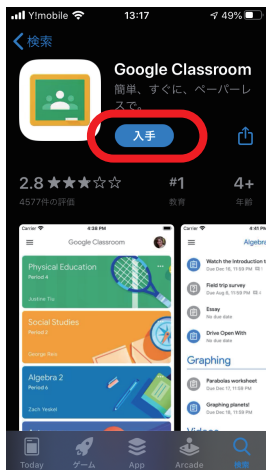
Y!mobile 13:17 49%

検索

Google Classroom
簡単、すぐに、ペーパーレスで。

入手

2.8 ★★★☆☆
4577件の評価

#1
教育

4+
年齢

Carrier 4:36 PM
Google Classroom

Physical Education
Period 4
Justine Tru

Social Studies
Period 2
George Rios

Algebra 2
Period 6
Zach Yeakel

Carrier 4:41 PM
Algebr

Watch the introduction t
Due Dec 16, 11:55 PM

Field trip survey
No due date

Essay
No due date

Drive Open With
Due Dec 15, 11:55 PM

Graphing

Parabolas worksheet
Due Dec 16, 11:55 PM

Graphing planets!
Due Dec 16, 11:55 PM

Videos

Today
ゲーム
App
Arcade
検索